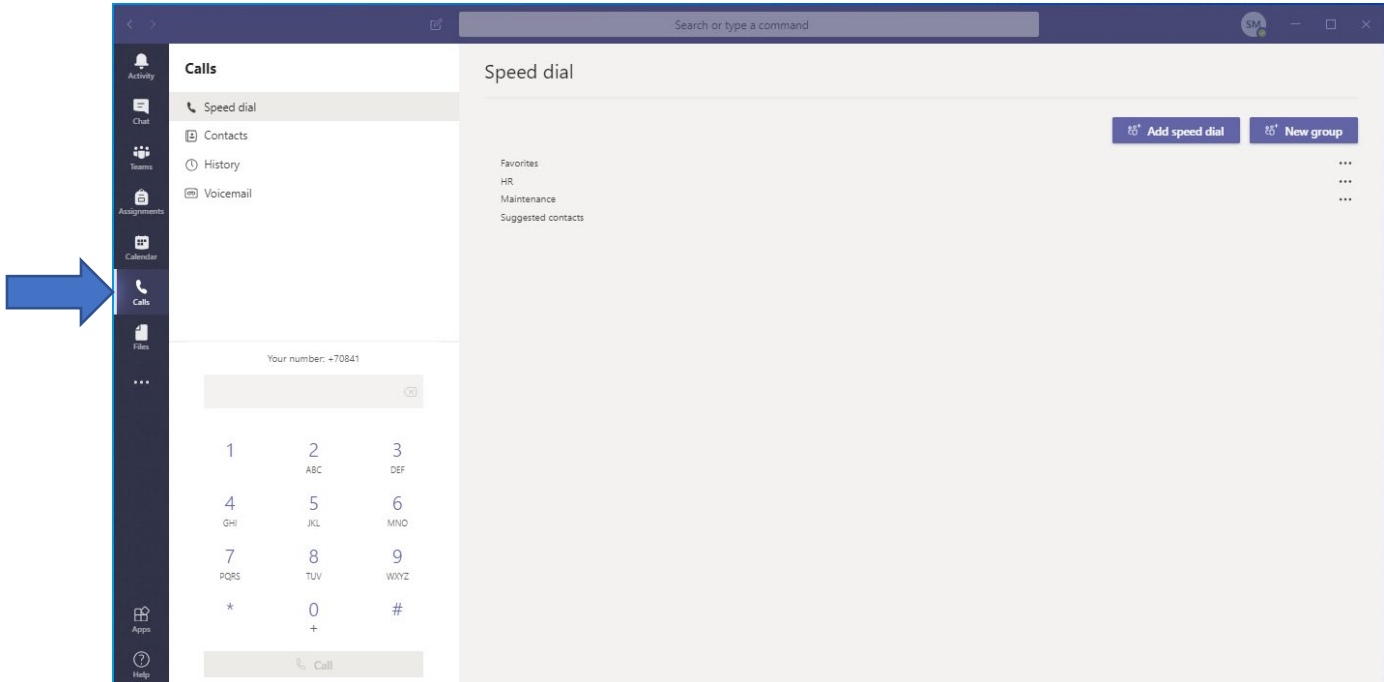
Search or type a command

SM

Activity
Chat
Teams
Assignments
Calendar
Calls
Files
...
Apps
Help

Calls

Speed dial
Contacts
History
Voicemail

Your number: +70841

1
2
ABC
3
DEF
4
GHI
5
JKL
6
MNO
7
PQRS
8
TUV
9
WXYZ
*
0
+
#

Call

Speed dial

Add speed dial
New group

Favorites ...
HR ...
Maintenance ...
Suggested contacts